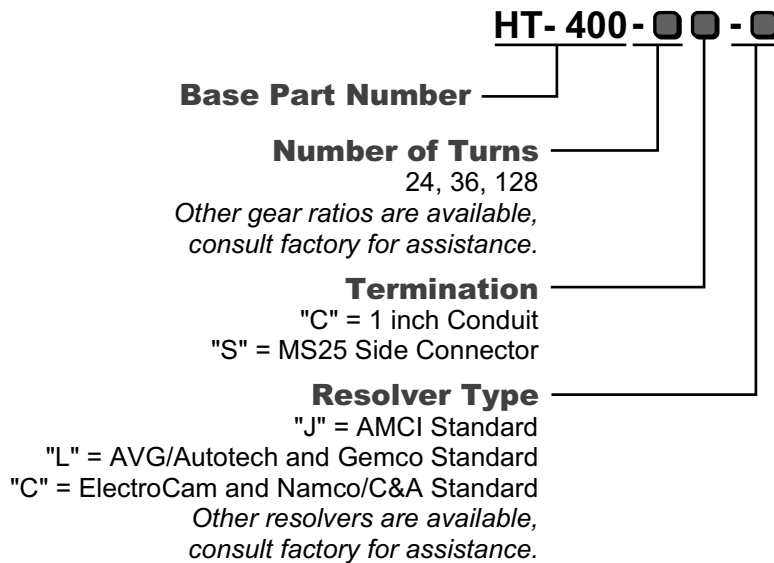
HT- 400 -

Base Part Number

Number of Turns
24, 36, 128
*Other gear ratios are available, consult factory for assistance.*

Termination
"C" = 1 inch Conduit
"S" = MS25 Side Connector

Resolver Type
"J" = AMCI Standard
"L" = AVG/Autotech and Gemco Standard
"C" = ElectroCam and Namco/C&A Standard
*Other resolvers are available, consult factory for assistance.*